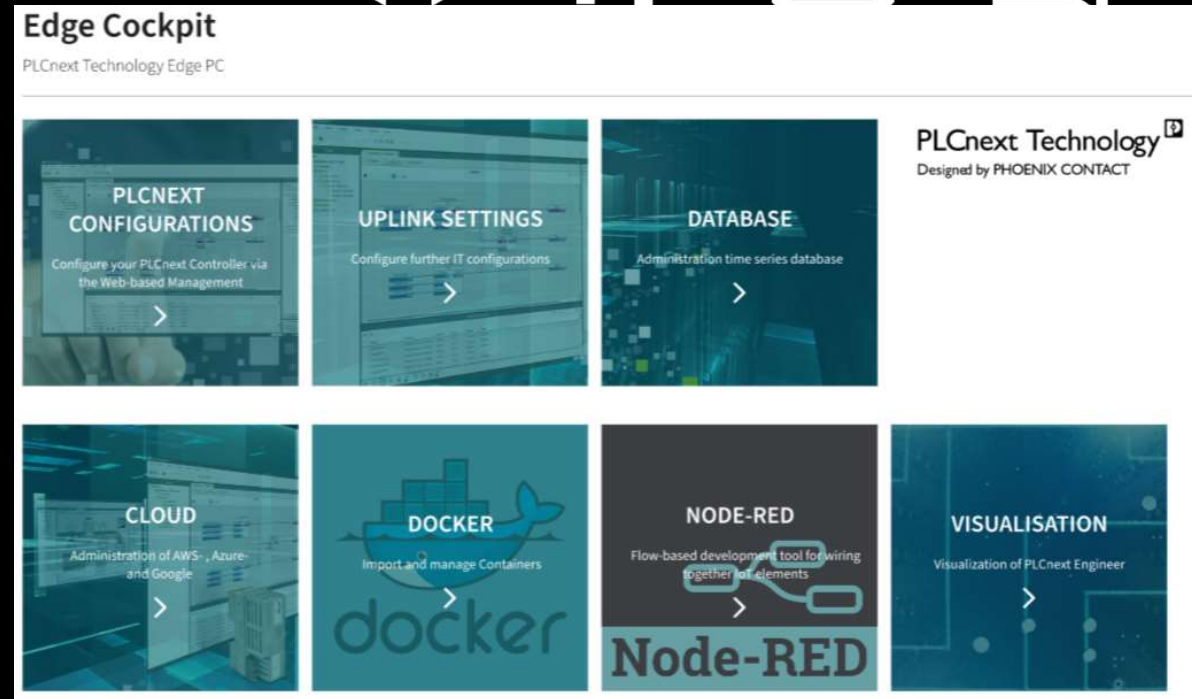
Edge Cockpit

PLCnext Technology Edge PC

PLCNEXT CONFIGURATIONS

Configure your PLCnext Controller via the Web-based Management

>

UPLINK SETTINGS

Configure further IT configurations

>

DATABASE

Administration time series database

>

PLCnext Technology

Designed by PHOENIX CONTACT

CLOUD

Administration of AWS-, Azure- and Google

>

DOCKER

Import and manage Containers

>

docker

NODE-RED

Flow-based development tool for wiring together IoT elements

>

Node-RED

VISUALISATION

Visualization of PLCnext Engineer

>